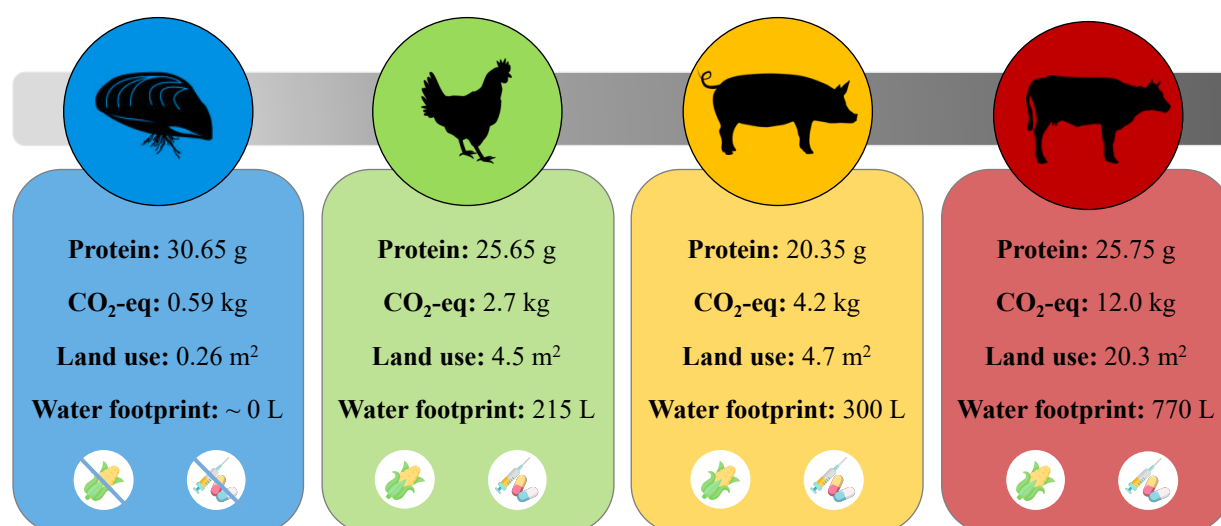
**Protein:** 30.65 g

**$CO_2$-eq:** 0.59 kg

**Land use:** 0.26 $m^2$

**Water footprint:** ~ 0 L

**Protein:** 25.65 g

**$CO_2$-eq:** 2.7 kg

**Land use:** 4.5 $m^2$

**Water footprint:** 215 L

**Protein:** 20.35 g

**$CO_2$-eq:** 4.2 kg

**Land use:** 4.7 $m^2$

**Water footprint:** 300 L

**Protein:** 25.75 g

**$CO_2$-eq:** 12.0 kg

**Land use:** 20.3 $m^2$

**Water footprint:** 770 L